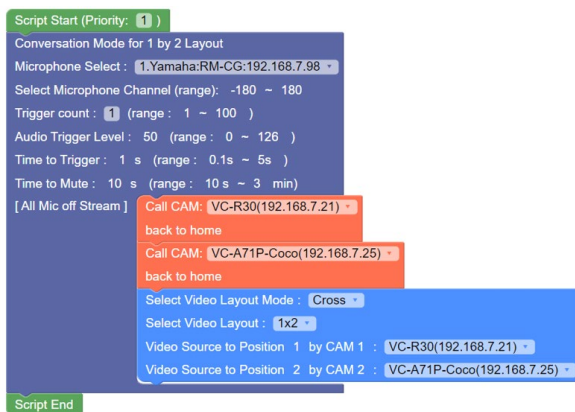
Script Start (Priority: 1 )
Conversation Mode for 1 by 2 Layout
Microphone Select : 1.Yamaha:RM-CG:192.168.7.98
Select Microphone Channel (range): -180 ~ 180
Trigger count : 1 (range : 1 ~ 100 )
Audio Trigger Level : 50 (range : 0 ~ 126 )
Time to Trigger : 1 s (range : 0.1s ~ 5s )
Time to Mute : 10 s (range : 10 s ~ 3 min)
[ All Mic off Stream ]
Call CAM: VC-R30(192.168.7.21)
back to home
Call CAM: VC-A71P-Coco(192.168.7.25)
back to home
Select Video Layout Mode : Cross
Select Video Layout : 1x2
Video Source to Position 1 by CAM 1 : VC-R30(192.168.7.21)
Video Source to Position 2 by CAM 2 : VC-A71P-Coco(192.168.7.25)
Script End